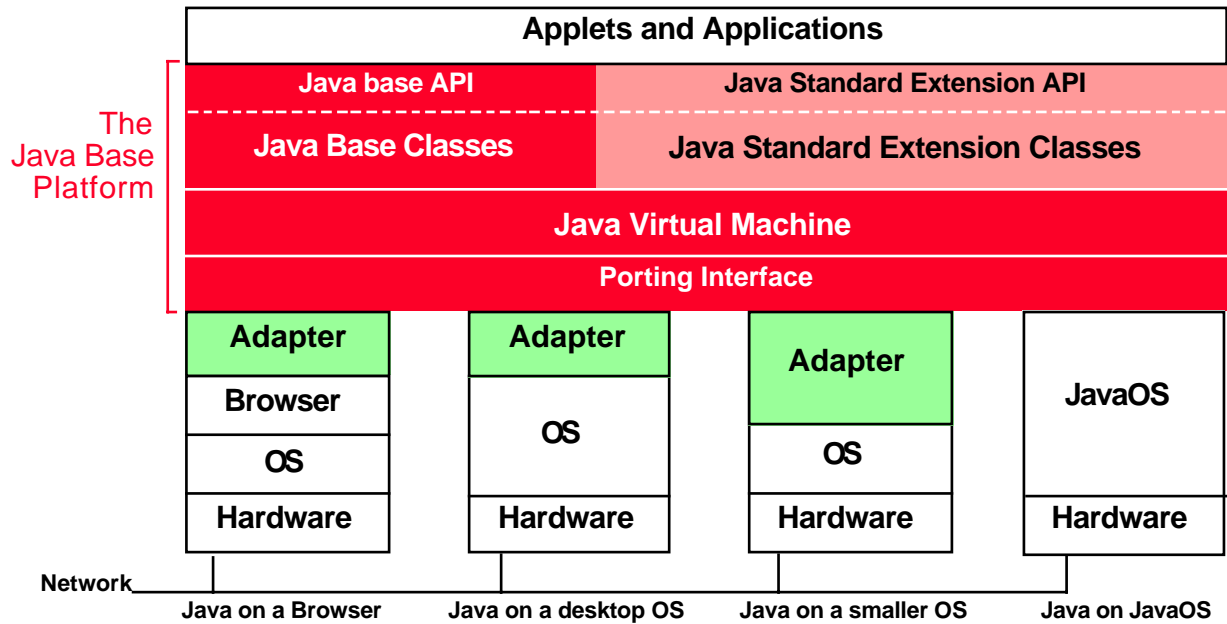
Applets and Applications

The Java Base Platform

Java base API

Java Standard Extension API

Java Base Classes

Java Standard Extension Classes

Java Virtual Machine

Porting Interface

Adapter
Browser
OS
Hardware

Adapter
OS
Hardware

Adapter
OS
Hardware

JavaOS
Hardware

Network

Java on a Browser

Java on a desktop OS

Java on a smaller OS

Java on JavaOS